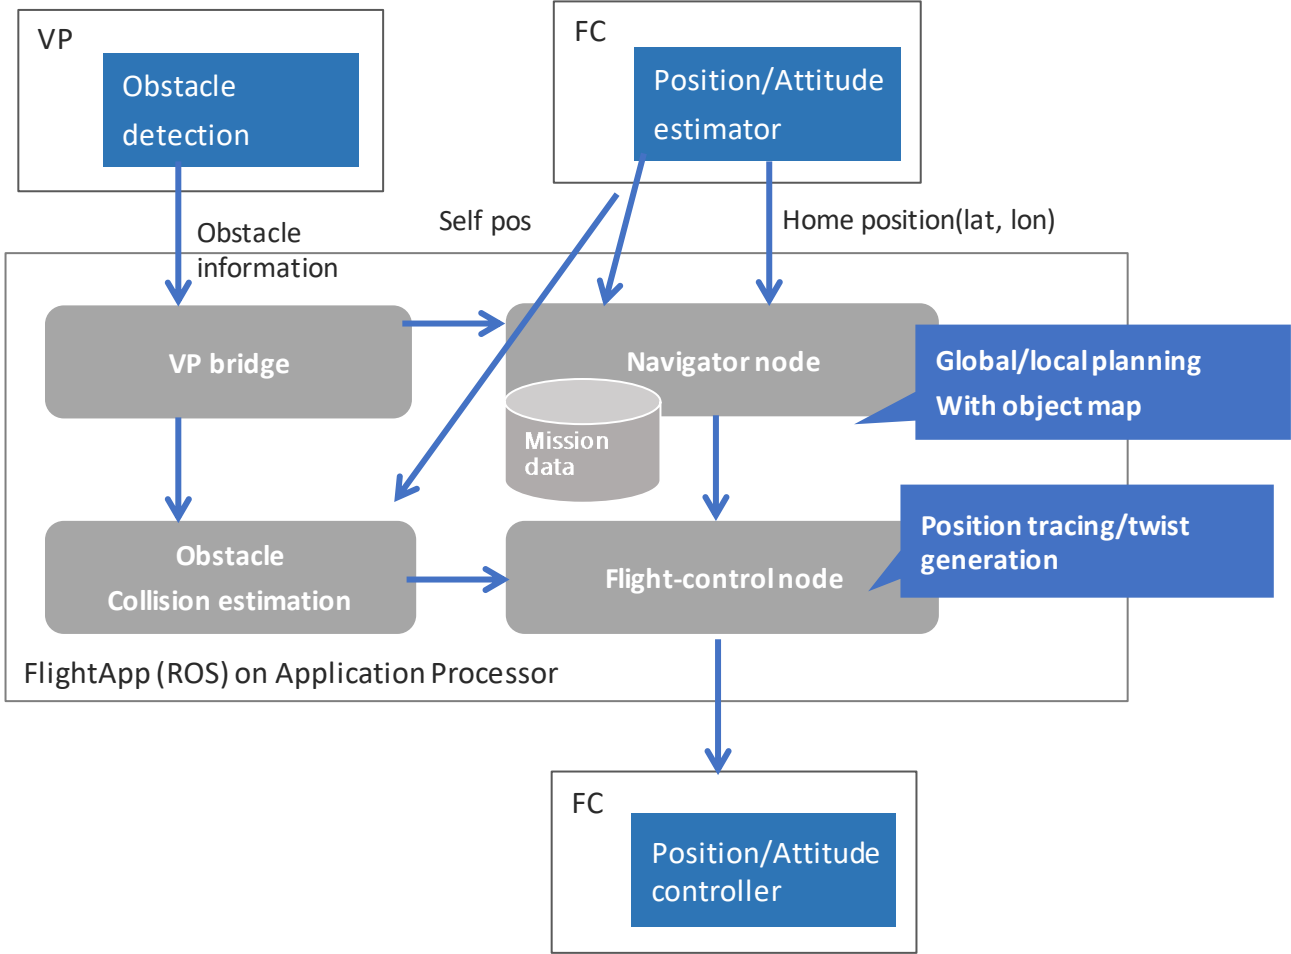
VP

Obstacle detection

FC

Position/Attitude estimator

Obstacle information

Self pos

Home position(lat, lon)

VP bridge

Navigator node

Global/local planning With object map

Mission data

Obstacle Collision estimation

Flight-control node

Position tracing/twist generation

FlightApp (ROS) on Application Processor

FC

Position/Attitude controller